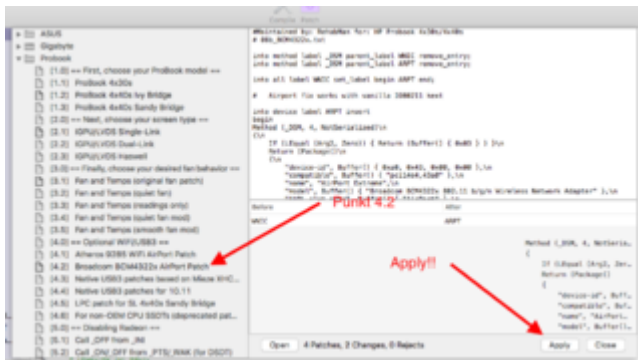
ASUS
Gigabyte
Probook
[1.0] === First, choose your ProBook model ==
[1.1] ProBook 4x30s
[1.2] ProBook 4x40s Ivy Bridge
[1.3] ProBook 4x40s Sandy Bridge
[2.0] === Next, choose your screen type ==
[2.1] IGPU/LVDS Single-Link
[2.2] IGPU/LVDS Dual-Link
[2.3] IGPU/LVDS Haswell
[3.0] === Finally, choose your desired fan behavior ==
[3.1] Fan and Temps (original fan patch)
[3.2] Fan and Temps (quiet fan)
[3.3] Fan and Temps (readings only)
[3.4] Fan and Temps (quiet fan mod)
[3.5] Fan and Temps (smooth fan mod)
[4.0] == Optional WiFi/USB3 ==
[4.1] Atheros 9285 WiFi AirPort Patch
[4.2] Broadcom BCM4322x AirPort Patch
[4.3] Native USB3 patches based on Mieze XHC...
[4.4] Native USB3 patches for 10.11
[4.5] LPC patch for SL 4x40s Sandy Bridge
[4.6] For non-OEM CPU SSDTs (deprecated pat...
[5.0] === Disabling Radeon ==
[5.1] Call _OFF from _INI
[5.2] Call _ON/_OFF from _PTS/_WAK (for DSDT)

#Maintained by: RehabMan for: HP Probook 4x30s/4x40s
# 06b_BCM4322x.txt

into method label _DSM parent_label WAGC remove_entry;
into method label _DSM parent_label ARPT remove_entry;

into all label WAGC set_label begin ARPT end;

# Airport fix works with vanilla IO80211 kext

into device label ARPT insert
begin
Method (_DSM, 4, NotSerialized)\n
{\n
If (LEqual (Arg2, Zero)) { Return (Buffer() { 0x03 } ) }\n
Return (Package()\n
{\n
"device-id", Buffer() { 0xa0, 0x43, 0x00, 0x00 },\n
"compatible", Buffer() { "pci14e4,432b" },\n
"name", "AirPort Extreme",\n
"model", Buffer() { "Broadcom BCM4322x 802.11 b/g/n Wireless Network Adapter" },\n

Before
After
WAGC
ARPT

Punkt 4.2

Apply!!

Method (_DSM, 4, NotSeria...
{
If (LEqual (Arg2, Zero)...
Return (Package()
{
"device-id", Buff...
"compatible", Buf...
"name", "AirPort...
"model", Buffer()...

Open
4 Patches, 2 Changes, 0 Rejects
Apply
Close